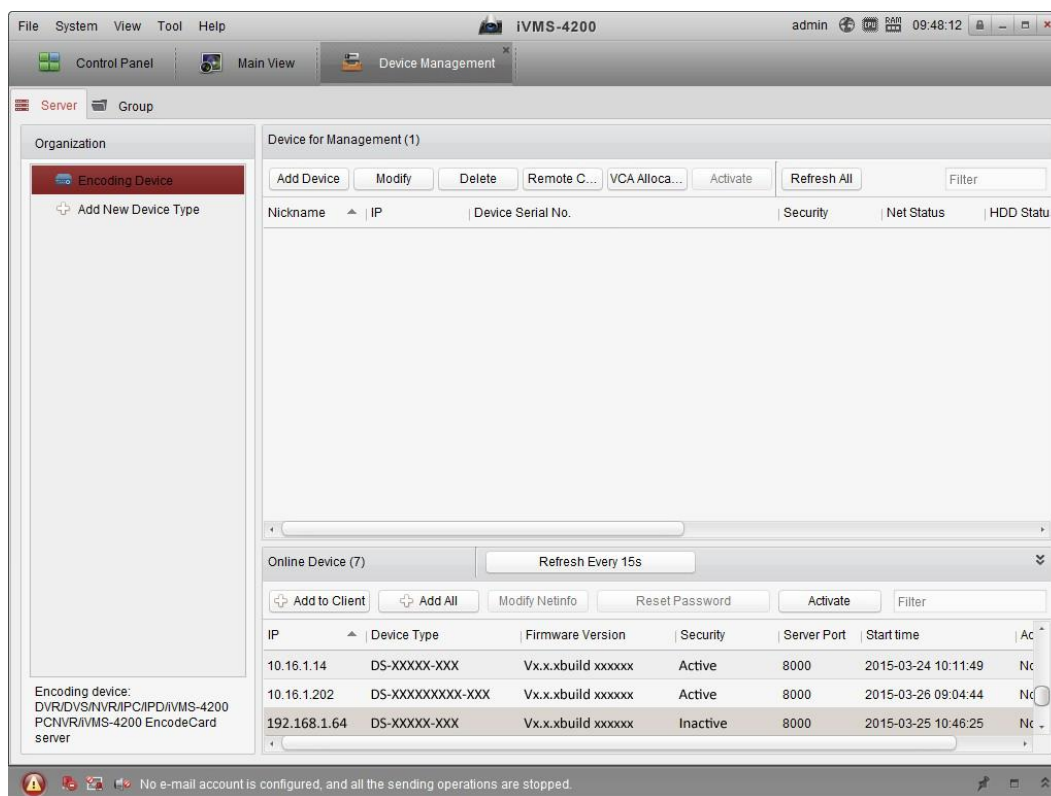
File System View Tool Help

iVMS-4200

admin 09:48:12

Control Panel Main View Device Management

Server Group

Organization

Encoding Device

Add New Device Type

Encoding device: DVR/DVS/NVR/IPC/IPD/iVMS-4200 PCNVR/iVMS-4200 EncodeCard server

Device for Management (1)

Add Device Modify Delete Remote C... VCA Alloca... Activate Refresh All Filter

| Nickname | IP | Device Serial No. | Security | Net Status | HDD Statu |
|---|---|---|---|---|---|

Online Device (7) Refresh Every 15s

Add to Client Add All Modify Netinfo Reset Password Activate Filter

| IP | Device Type | Firmware Version | Security | Server Port | Start time | Ac |
|---|---|---|---|---|---|---|
| 10.16.1.14 | DS-XXXXX-XXX | Vx.x.xbuild xxxxxx | Active | 8000 | 2015-03-24 10:11:49 | Nc |
| 10.16.1.202 | DS-XXXXXXXXX-XXX | Vx.x.xbuild xxxxxx | Active | 8000 | 2015-03-26 09:04:44 | Nc |
| 192.168.1.64 | DS-XXXXX-XXX | Vx.x.xbuild xxxxxx | Inactive | 8000 | 2015-03-25 10:46:25 | Nc |

No e-mail account is configured, and all the sending operations are stopped.